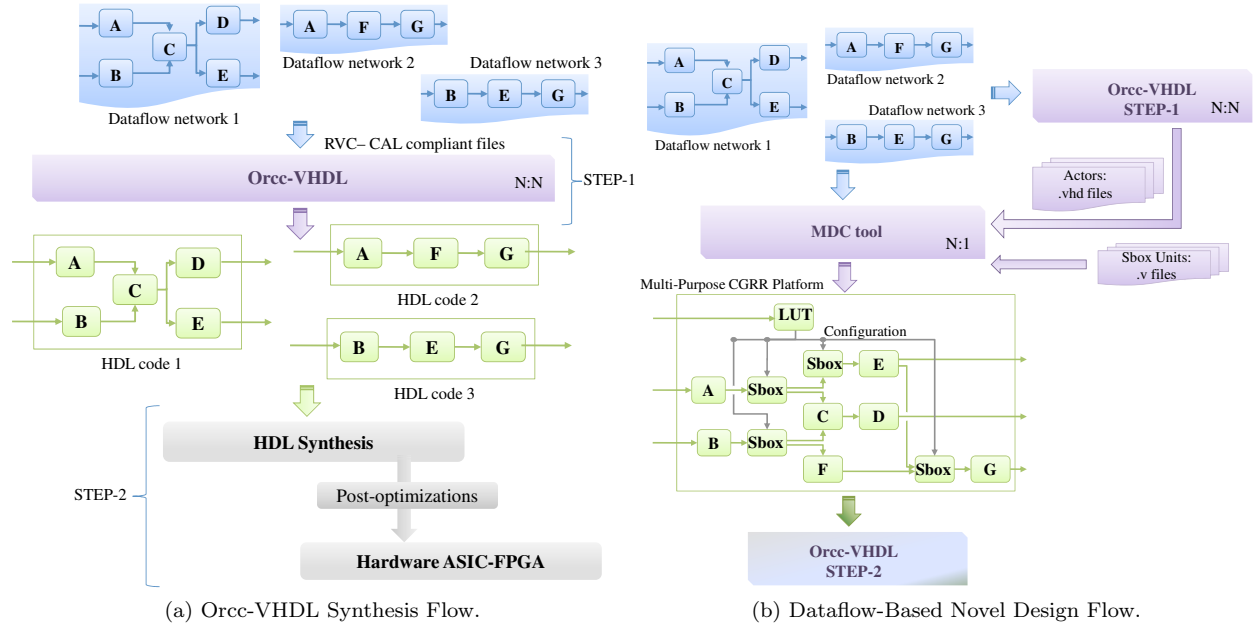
A
B
C
D
E
Dataflow network 1

A
F
G
Dataflow network 2

Dataflow network 3
B
E
G

RVC– CAL compliant files

Orcc-VHDL
N:N
STEP-1

A
B
C
D
E
HDL code 1

A
F
G
HDL code 2

B
E
G
HDL code 3

STEP-2
HDL Synthesis
Post-optimizations
Hardware ASIC-FPGA

(a) Orcc-VHDL Synthesis Flow.

A
B
C
D
E
Dataflow network 1

A
F
G
Dataflow network 2

Dataflow network 3
B
E
G

Orcc-VHDL STEP-1
N:N

Actors: .vhd files

MDC tool
N:1

Sbox Units: .v files

Multi-Purpose CGRR Platform
LUT
Configuration
A
Sbox
Sbox
E
C
D
B
Sbox
F
Sbox
G

Orcc-VHDL STEP-2

(b) Dataflow-Based Novel Design Flow.